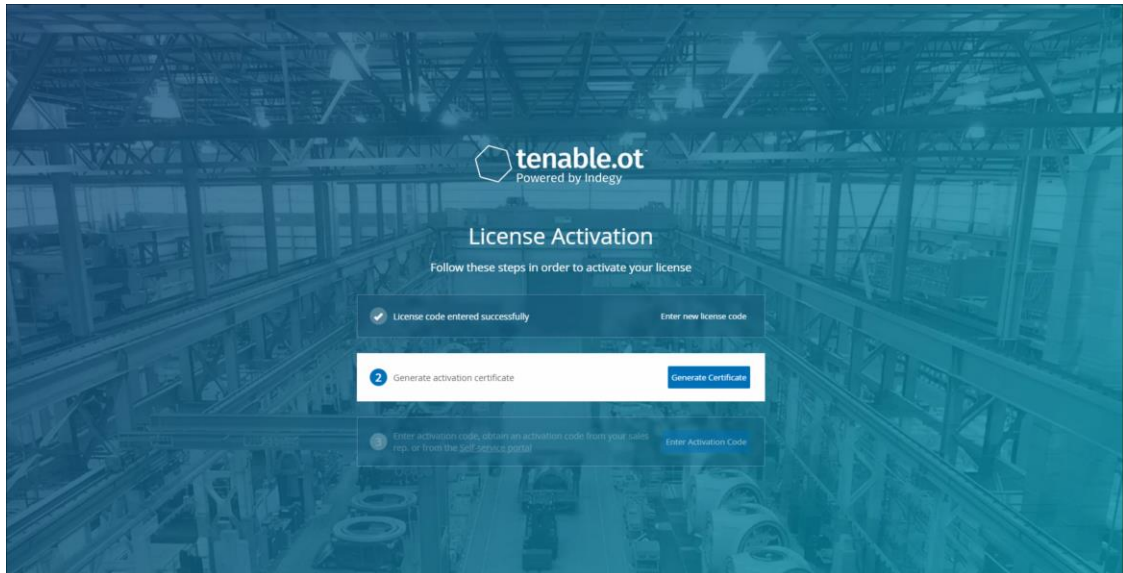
tenable.ot
Powered by Indegy

License Activation

Follow these steps in order to activate your license

License code entered successfully

Enter new license code

2 Generate activation certificate

Generate Certificate

3 Enter activation code, obtain an activation code from your sales rep. or from the Self Service portal

Enter Activation Code